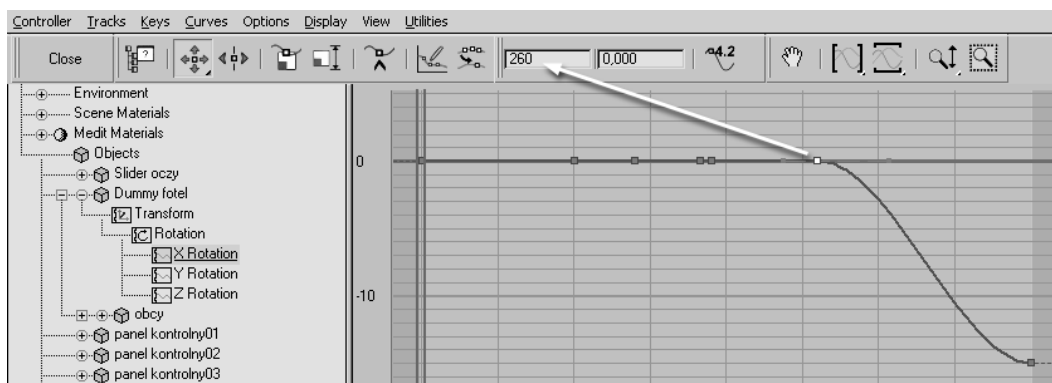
Controller Tracks Keys Curves Options Display View Utilities

Close

260

0,000

4.2

Environment
Scene Materials
Medit Materials
Objects
Slider oczy
Dummy fotel
Transform
Rotation
X Rotation
Y Rotation
Z Rotation
obcy
panel kontrolny01
panel kontrolny02
panel kontrolny03

0

-10